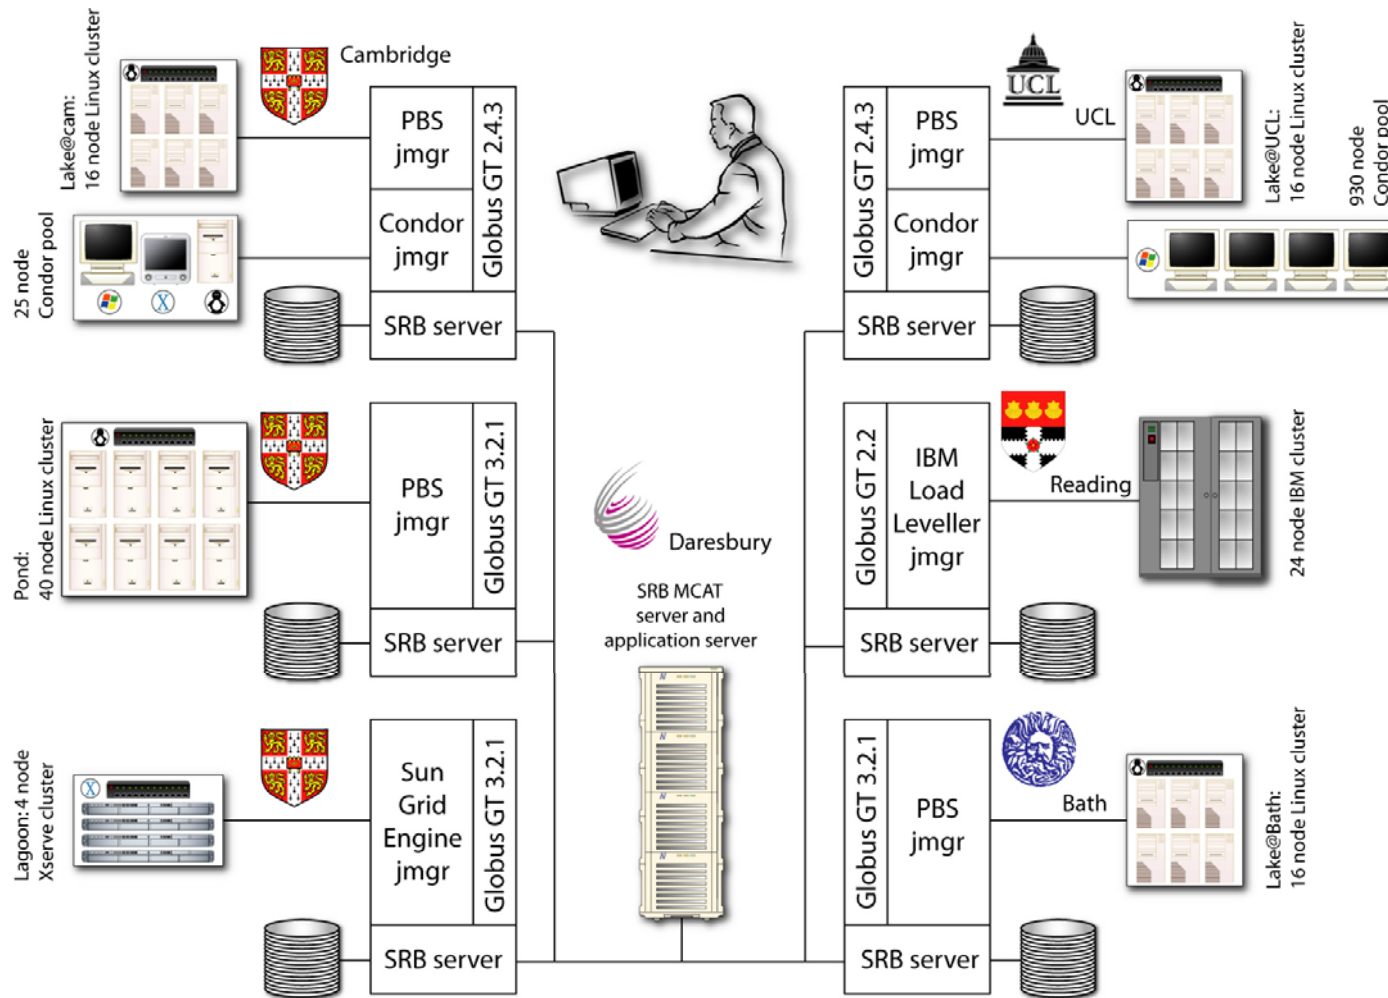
Lake@cam:
16 node Linux cluster

Cambridge

PBS jmgr

Condor jmgr

Globus GT 2.4.3

SRB server

25 node Condor pool

UCL

UCL

Globus GT 2.4.3

PBS jmgr

Condor jmgr

SRB server

Lake@UCL:
16 node Linux cluster

930 node
Condor pool

Pond:
40 node Linux cluster

PBS jmgr

Globus GT 3.2.1

SRB server

Daresbury

SRB MCAT server and application server

Globus GT 2.2

IBM Load Leveller jmgr

SRB server

Reading

24 node IBM cluster

Lagoon: 4 node
Xserve cluster

Sun Grid Engine jmgr

Globus GT 3.2.1

SRB server

Globus GT 3.2.1

PBS jmgr

SRB server

Bath

Lake@Bath:
16 node Linux cluster